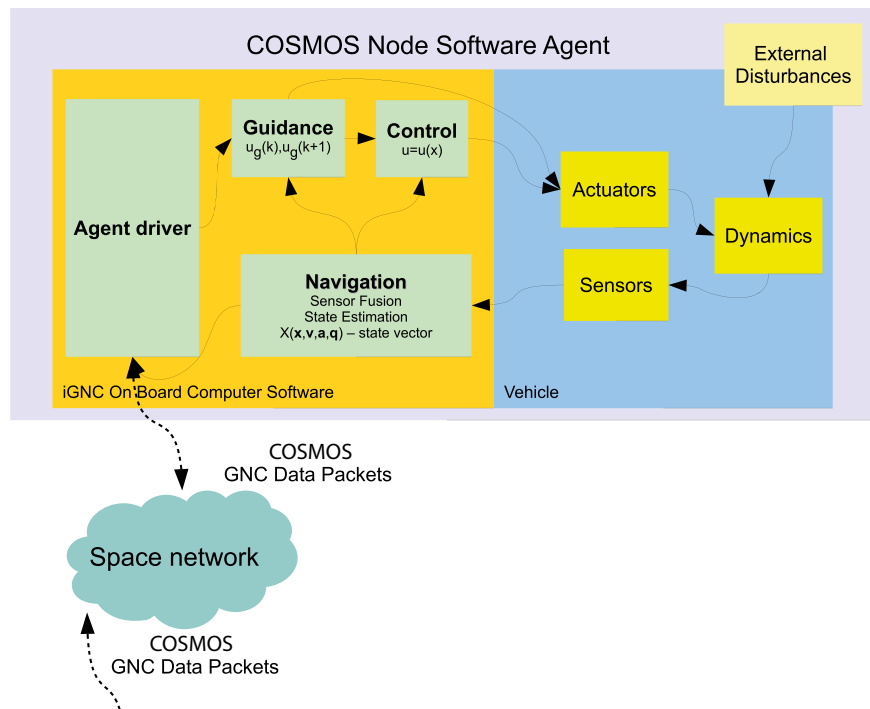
COSMOS Node Software Agent

External Disturbances

Agent driver

Guidance
$u_g(k),u_g(k+1)$

Control
u=u(x)

Actuators

Dynamics

Sensors

Navigation
Sensor Fusion
State Estimation
X(**x**,**v**,**a**,**q**) – state vector

iGNC On Board Computer Software

Vehicle

COSMOS
GNC Data Packets

Space network

COSMOS
GNC Data Packets